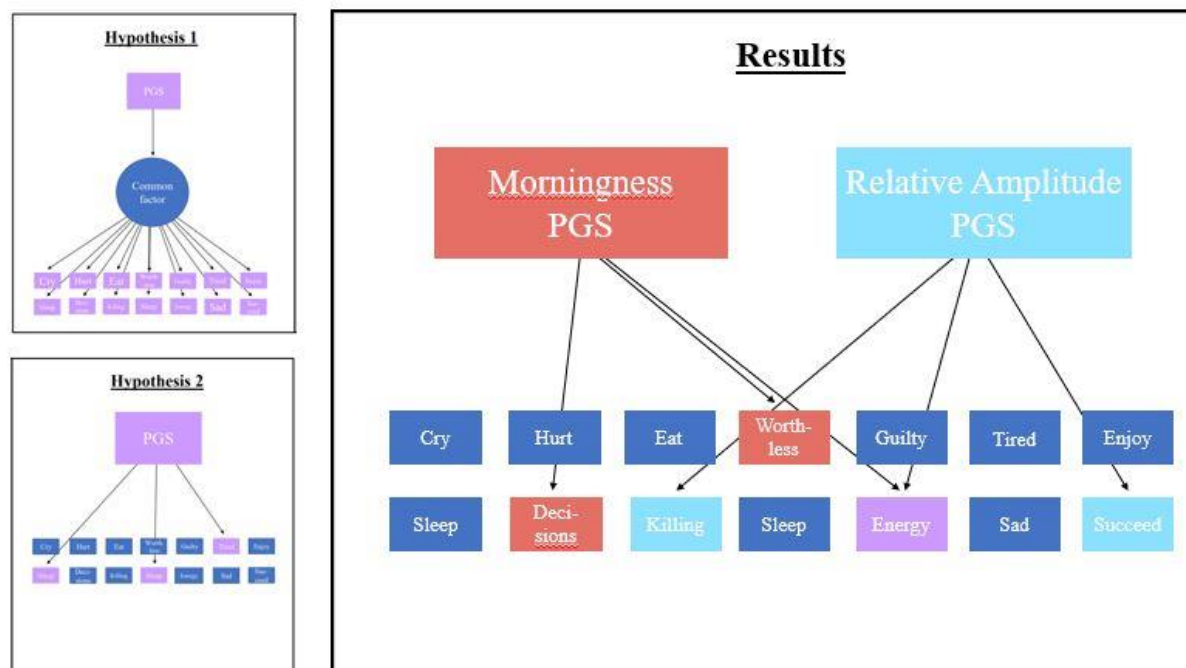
Hypothesis 1

PGS

Common factor

Cry Hurt Eat Worth-less Guilty Tired Enjoy
Sleep Deci-sions Killing Sleep Energy Sad Suc-ceed

Hypothesis 2

PGS

Cry Hurt Eat Worth-less Guilty Tired Enjoy
Sleep Deci-sions Killing Sleep Energy Sad Suc-ceed

Results

Morningness PGS

Relative Amplitude PGS

Cry Hurt Eat Worth-less Guilty Tired Enjoy

Sleep Deci-sions Killing Sleep Energy Sad Succeed